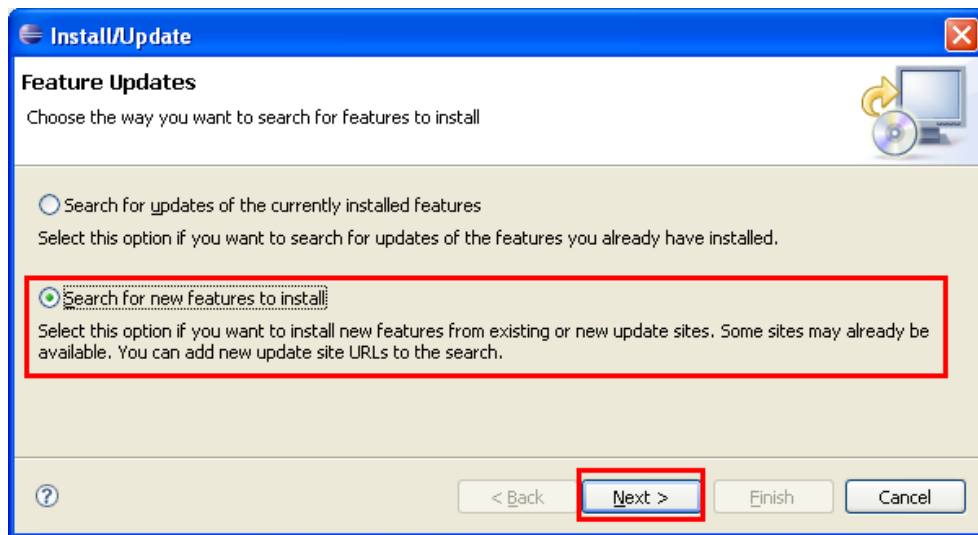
Install/Update

Feature Updates

Choose the way you want to search for features to install

Search for updates of the currently installed features

Select this option if you want to search for updates of the features you already have installed.

Search for new features to install

Select this option if you want to install new features from existing or new update sites. Some sites may already be available. You can add new update site URLs to the search.

?

< Back

Next >

Finish

Cancel